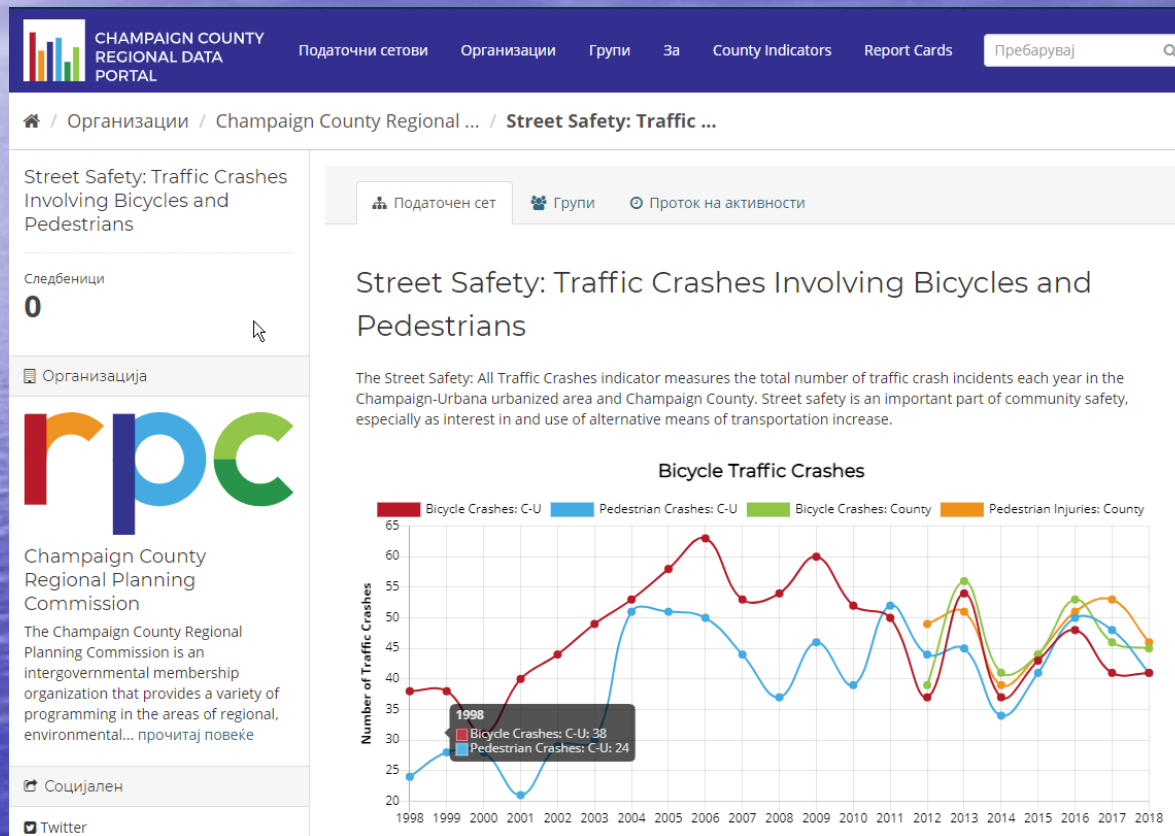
CHAMPAIGN COUNTY REGIONAL DATA PORTAL

Податочни сетови Организации Групи За County Indicators Report Cards

Пребарувај

/ Организации / Champaign County Regional ... / Street Safety: Traffic ...

Street Safety: Traffic Crashes Involving Bicycles and Pedestrians

Следбеници
0

Организација

rpc

Champaign County Regional Planning Commission

The Champaign County Regional Planning Commission is an intergovernmental membership organization that provides a variety of programming in the areas of regional, environmental... прочитај повеќе

Социјален

Twitter

Податочен сет Групи Проток на активности

Street Safety: Traffic Crashes Involving Bicycles and Pedestrians

The Street Safety: All Traffic Crashes indicator measures the total number of traffic crash incidents each year in the Champaign-Urbana urbanized area and Champaign County. Street safety is an important part of community safety, especially as interest in and use of alternative means of transportation increase.

Bicycle Traffic Crashes

Bicycle Crashes: C-U Pedestrian Crashes: C-U Bicycle Crashes: County Pedestrian Injuries: County

Number of Traffic Crashes

65 60 55 50 45 40 35 30 25 20

1998 1999 2000 2001 2002 2003 2004 2005 2006 2007 2008 2009 2010 2011 2012 2013 2014 2015 2016 2017 2018

1998
Bicycle Crashes: C-U: 38
Pedestrian Crashes: C-U: 24